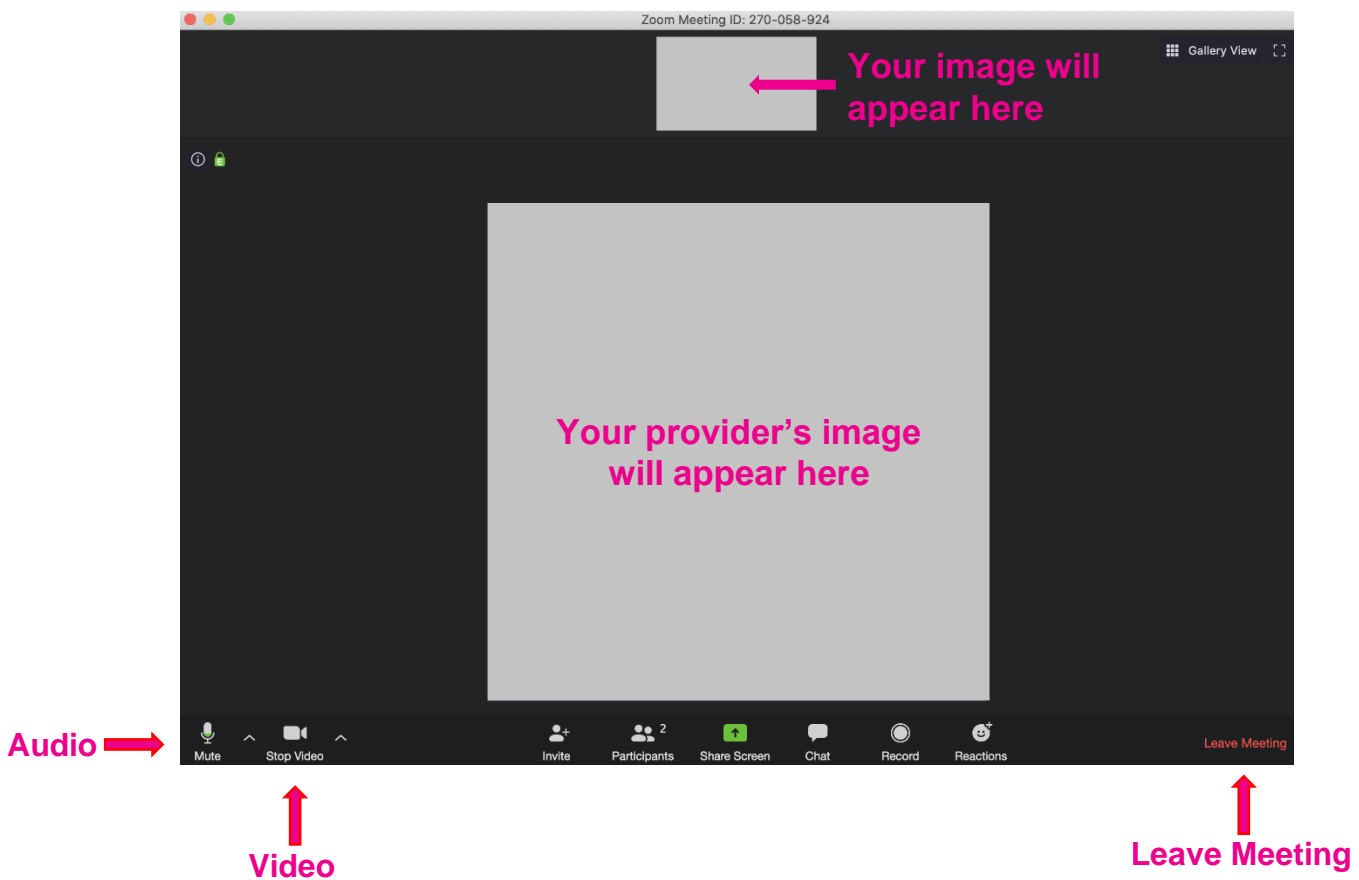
Zoom Meeting ID: 270-058-924

Gallery View

Your image will appear here

Your provider's image will appear here

Audio

Mute

Stop Video

Invite

2

Participants

Share Screen

Chat

Record

Reactions

Leave Meeting

Video

Leave Meeting